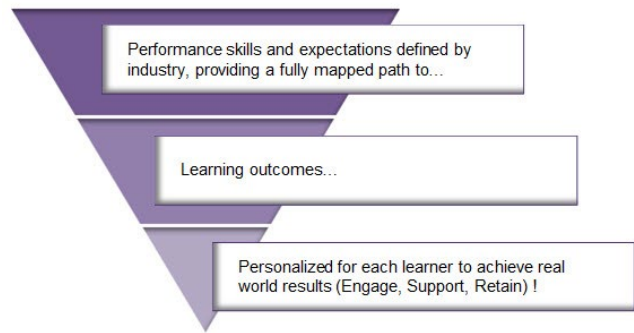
Performance skills and expectations defined by industry, providing a fully mapped path to...

Learning outcomes...

Personalized for each learner to achieve real world results (Engage, Support, Retain) !